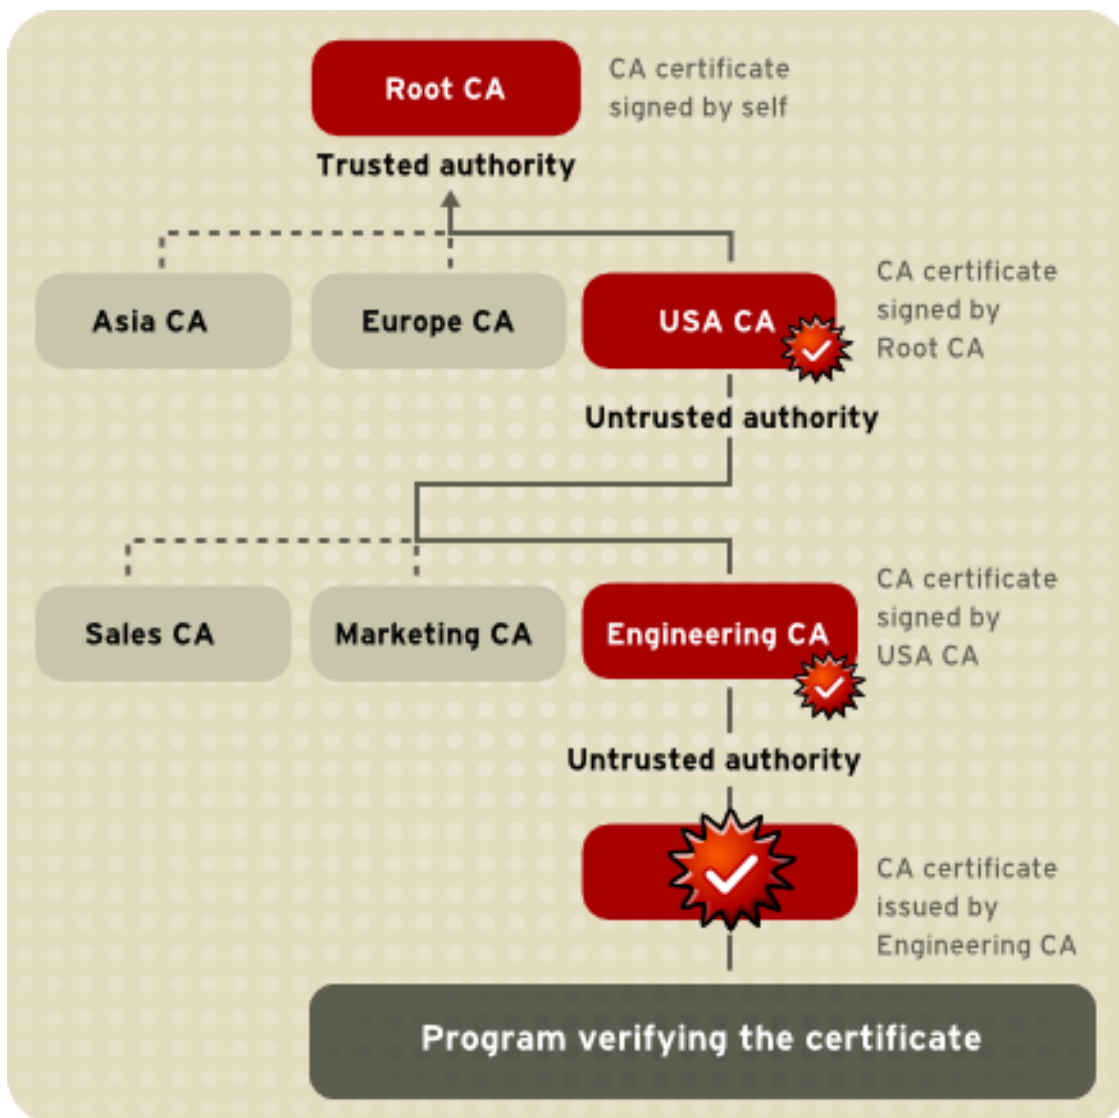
Root CA

CA certificate signed by self

Trusted authority

Asia CA

Europe CA

USA CA

CA certificate signed by Root CA

Untrusted authority

Sales CA

Marketing CA

Engineering CA

CA certificate signed by USA CA

Untrusted authority

CA certificate issued by Engineering CA

Program verifying the certificate